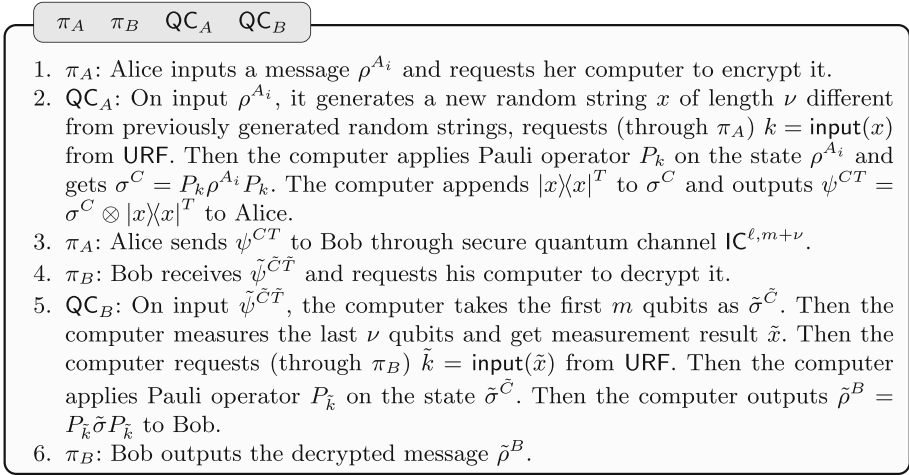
$\pi_A$ $\pi_B$ $\mathsf{QC}_A$ $\mathsf{QC}_B$

1. $\pi_A$: Alice inputs a message $\rho^{A_i}$ and requests her computer to encrypt it.
2. $\mathsf{QC}_A$: On input $\rho^{A_i}$, it generates a new random string $x$ of length $\nu$ different from previously generated random strings, requests (through $\pi_A$) $k = \mathsf{input}(x)$ from $\mathsf{URF}$. Then the computer applies Pauli operator $P_k$ on the state $\rho^{A_i}$ and gets $\sigma^C = P_k \rho^{A_i} P_k$. The computer appends $|x\rangle\langle x|^T$ to $\sigma^C$ and outputs $\psi^{CT} = \sigma^C \otimes |x\rangle\langle x|^T$ to Alice.
3. $\pi_A$: Alice sends $\psi^{CT}$ to Bob through secure quantum channel $\mathsf{IC}^{\ell, m+\nu}$.
4. $\pi_B$: Bob receives $\tilde{\psi}^{\tilde{C}\tilde{T}}$ and requests his computer to decrypt it.
5. $\mathsf{QC}_B$: On input $\tilde{\psi}^{\tilde{C}\tilde{T}}$, the computer takes the first $m$ qubits as $\tilde{\sigma}^{\tilde{C}}$. Then the computer measures the last $\nu$ qubits and get measurement result $\tilde{x}$. Then the computer requests (through $\pi_B$) $\tilde{k} = \mathsf{input}(\tilde{x})$ from $\mathsf{URF}$. Then the computer applies Pauli operator $P_{\tilde{k}}$ on the state $\tilde{\sigma}^{\tilde{C}}$. Then the computer outputs $\tilde{\rho}^B = P_{\tilde{k}} \tilde{\sigma} P_{\tilde{k}}$ to Bob.
6. $\pi_B$: Bob outputs the decrypted message $\tilde{\rho}^B$.